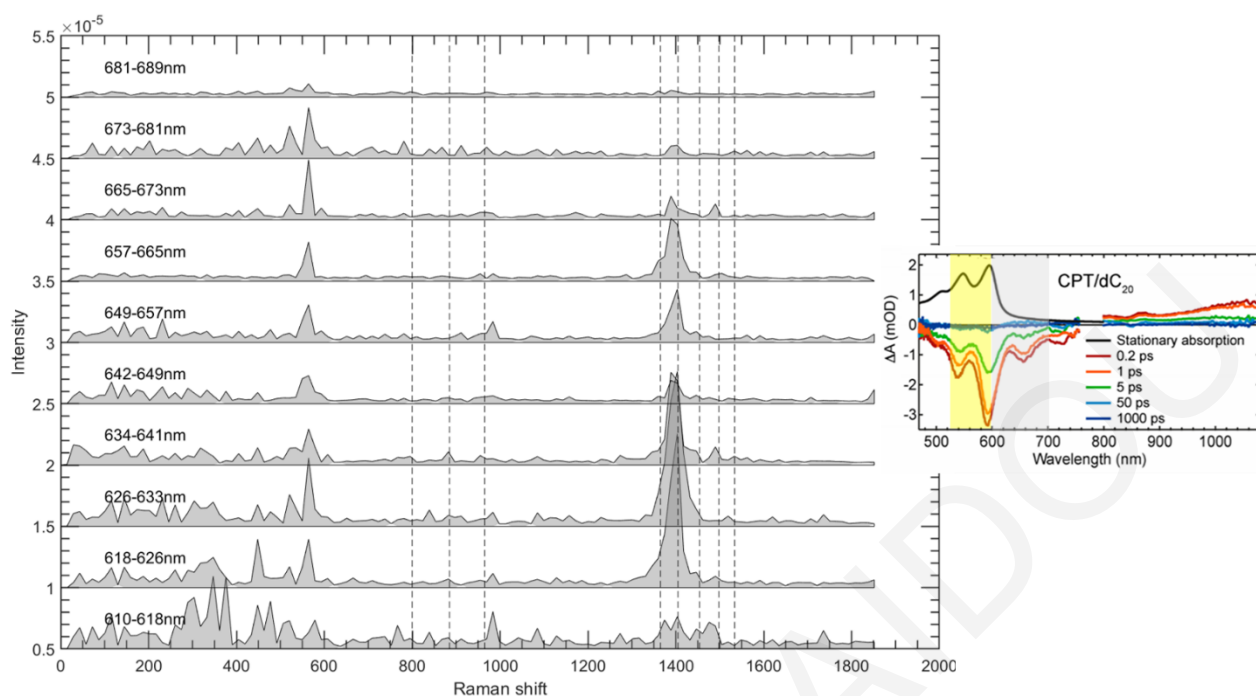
$\times 10^{-5}$

5.5

5

4.5

4

3.5

3

2.5

2

1.5

1

0.5

Intensity

681-689nm

673-681nm

665-673nm

657-665nm

649-657nm

642-649nm

634-641nm

626-633nm

618-626nm

610-618nm

0 200 400 600 800 1000 1200 1400 1600 1800 2000

Raman shift

CPT/dC$_{20}$

ΔA (mOD)

2

1

0

-1

-2

-3

Stationary absorption

0.2 ps

1 ps

5 ps

50 ps

1000 ps

500 600 700 800 900 1000

Wavelength (nm)